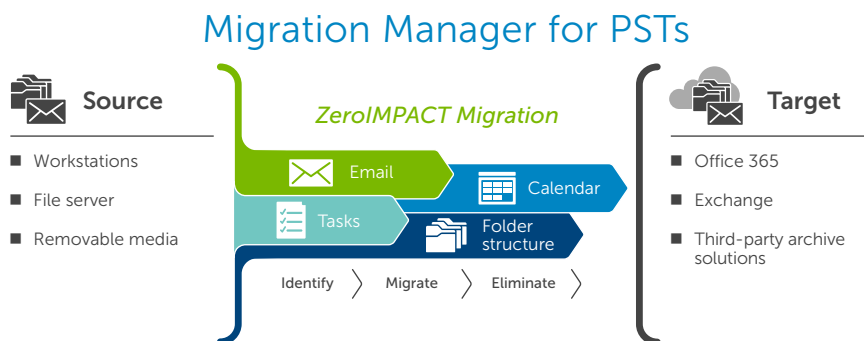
Migration Manager for PSTs

Source

- Workstations
- File server
- Removable media

ZeroIMPACT Migration

Email

Calendar

Tasks

Folder structure

Identify

Migrate

Eliminate

Target

- Office 365
- Exchange
- Third-party archive solutions